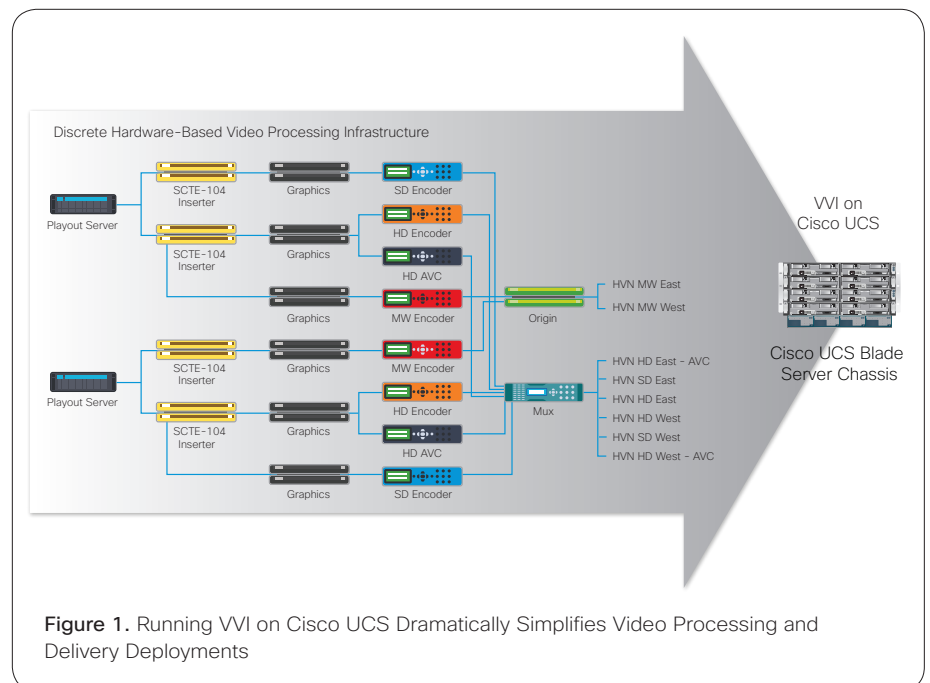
Discrete Hardware-Based Video Processing Infrastructure

Playout Server

SCTE-104 Inserter

Graphics

SD Encoder

HD Encoder

SCTE-104 Inserter

Graphics

HD AVC

Graphics

MW Encoder

Origin

HVN MW East

HVN MW West

SCTE-104 Inserter

Graphics

MW Encoder

Playout Server

HD Encoder

SCTE-104 Inserter

Graphics

HD AVC

Mux

Graphics

SD Encoder

HVN HD East - AVC

HVN SD East

HVN HD East

HVN HD West

HVN SD West

HVN HD West - AVC

VVI on Cisco UCS

Cisco UCS Blade Server Chassis

Figure 1. Running VVI on Cisco UCS Dramatically Simplifies Video Processing and Delivery Deployments